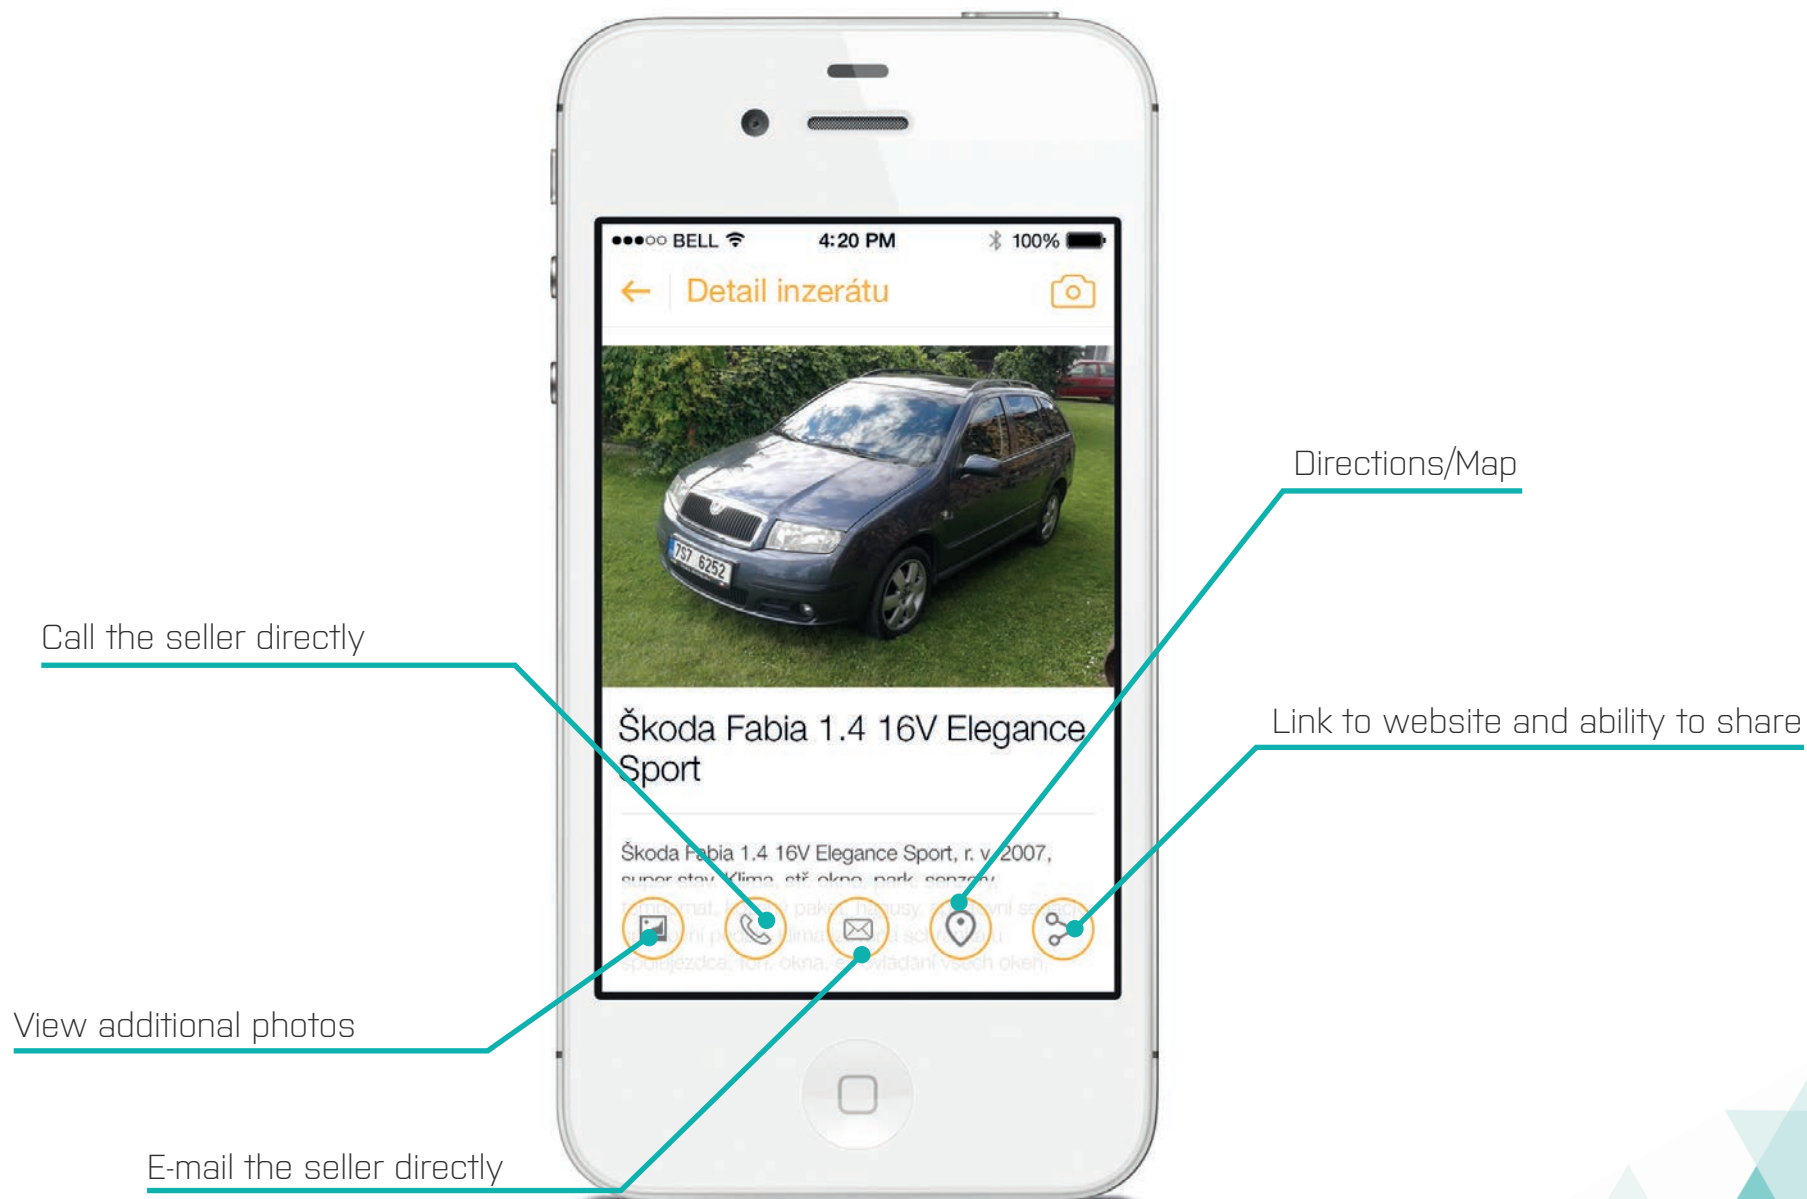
●●●○○ BELL 4:20 PM 100%

Detail inzerátu

7S7 6252

Škoda Fabia 1.4 16V Elegance Sport

Škoda Fabia 1.4 16V Elegance Sport, r. v. 2007, super stav. Klima, elř. okno, park. senzory, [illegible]

Directions/Map

Call the seller directly

Link to website and ability to share

View additional photos

E-mail the seller directly